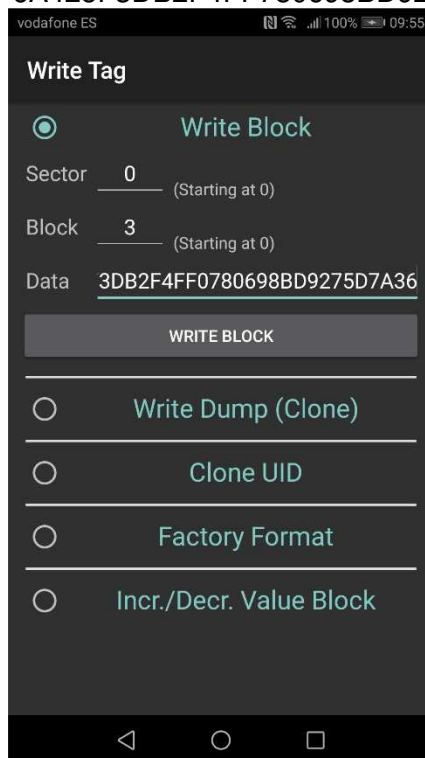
vodafone ES 100% 09:55

Write Tag

Write Block

Sector 0 (Starting at 0)

Block 3 (Starting at 0)

Data 3DB2F4FF0780698BD9275D7A36

WRITE BLOCK

Write Dump (Clone)

Clone UID

Factory Format

Incr./Decr. Value Block